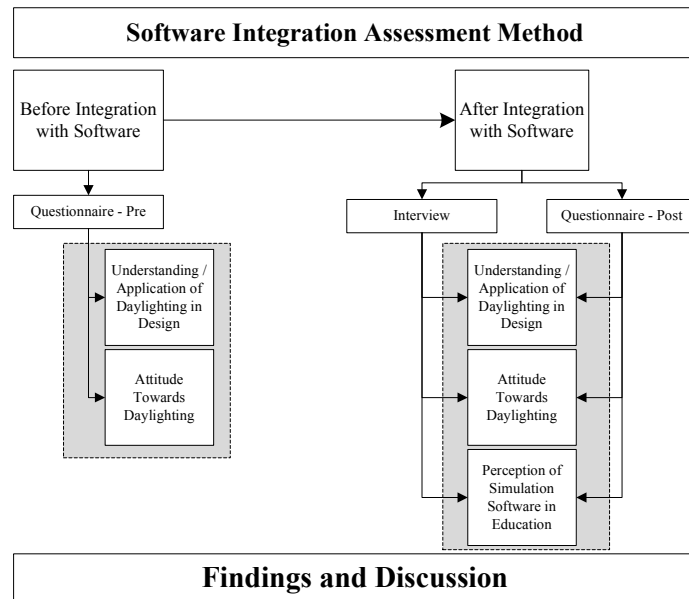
Software Integration Assessment Method

Before Integration with Software

After Integration with Software

Questionnaire - Pre

Understanding / Application of Daylighting in Design

Attitude Towards Daylighting

Interview

Questionnaire - Post

Understanding / Application of Daylighting in Design

Attitude Towards Daylighting

Perception of Simulation Software in Education

Findings and Discussion